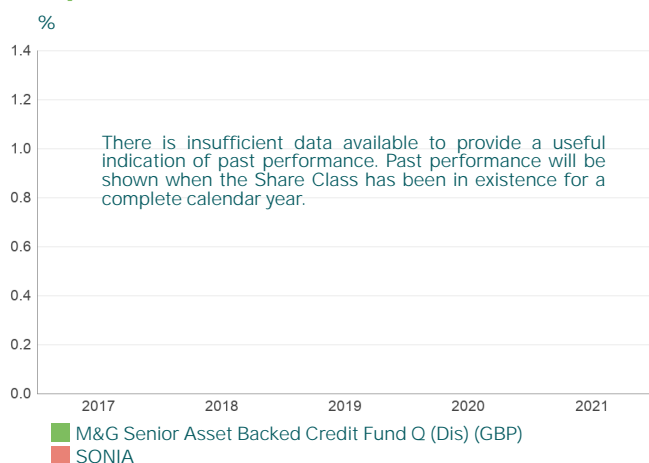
%

1.4
1.2
1.0
0.8
0.6
0.4
0.2
0.0

There is insufficient data available to provide a useful indication of past performance. Past performance will be shown when the Share Class has been in existence for a complete calendar year.

2017
2018
2019
2020
2021

M&G Senior Asset Backed Credit Fund Q (Dis) (GBP)
SONIA